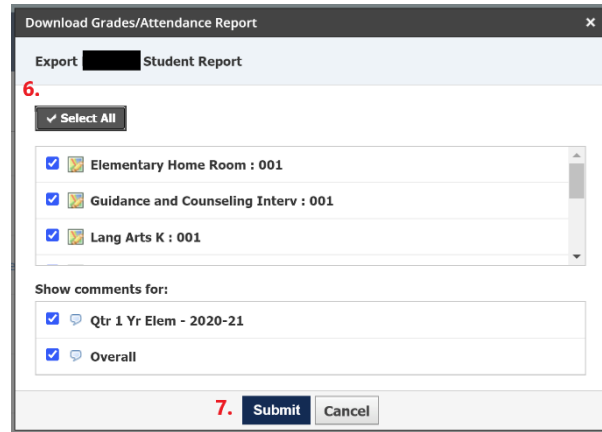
Download Grades/Attendance Report ×

Export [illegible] Student Report

6.

Select All

Elementary Home Room : 001

Guidance and Counseling Interv : 001

Lang Arts K : 001

Show comments for:

Qtr 1 Yr Elem - 2020-21

Overall

7. Submit Cancel